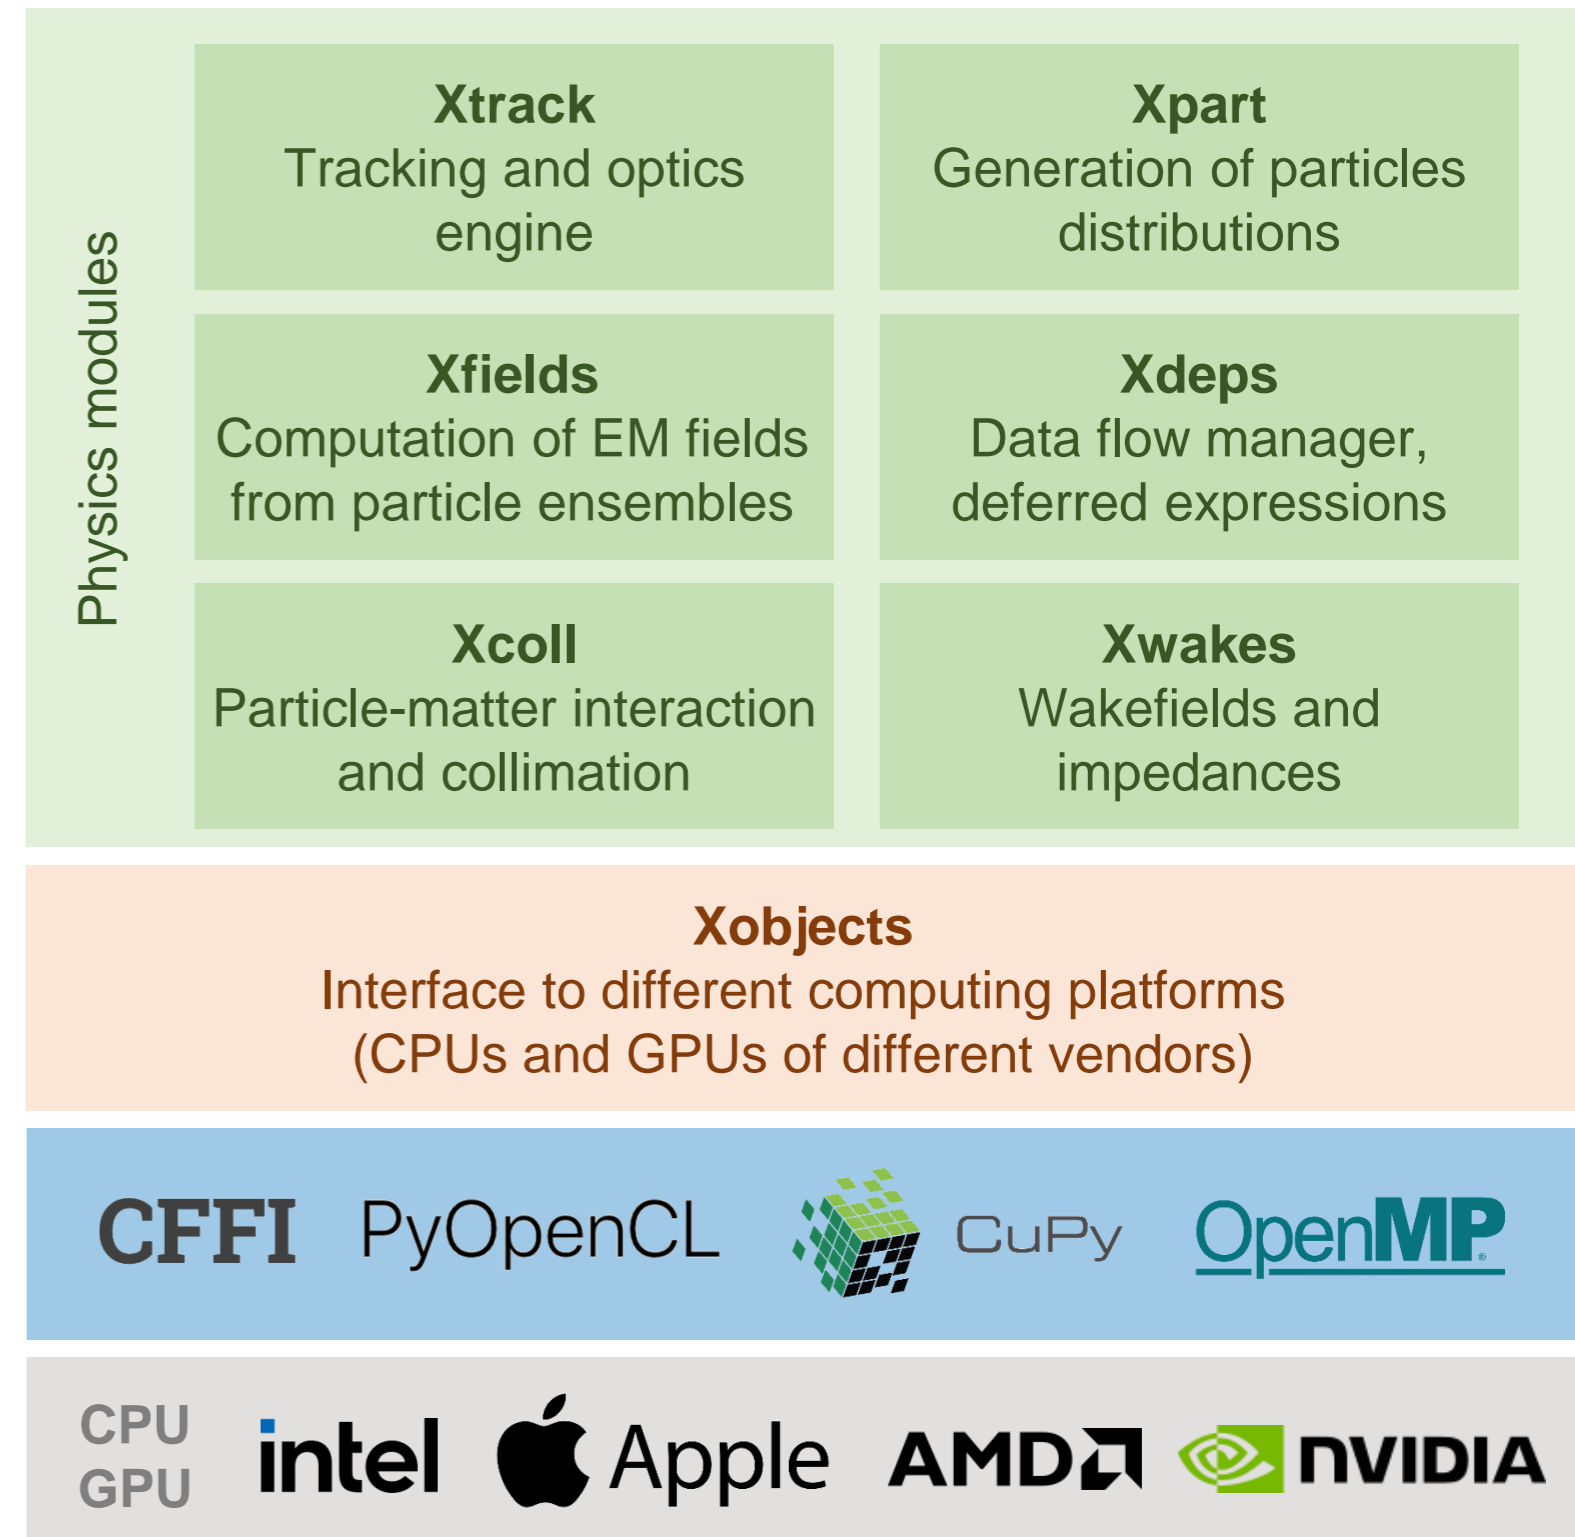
Physics modules

Xtrack
Tracking and optics engine

Xpart
Generation of particles distributions

Xfields
Computation of EM fields from particle ensembles

Xdeps
Data flow manager, deferred expressions

Xcoll
Particle-matter interaction and collimation

Xwakes
Wakefields and impedances

Xobjects
Interface to different computing platforms
(CPUs and GPUs of different vendors)

CFFI PyOpenCL CuPy OpenMP

CPU
GPU
intel Apple AMD NVIDIA